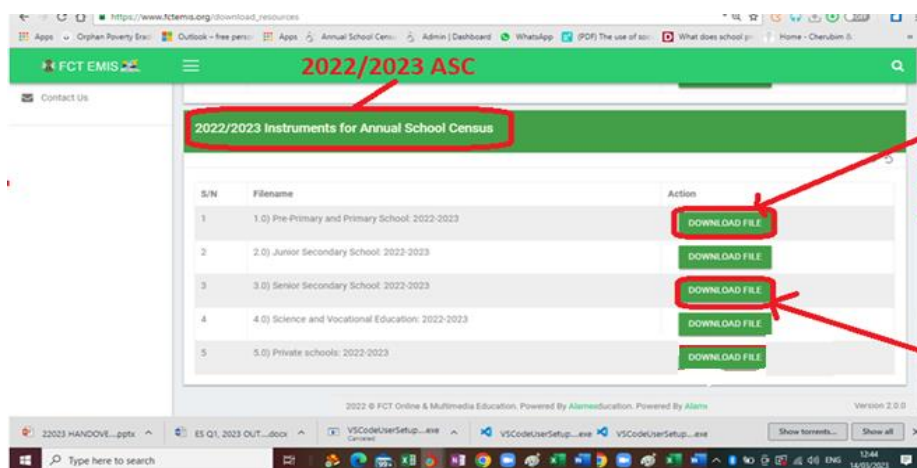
https://www.fctemis.org/download_resources

Apps Orphan Poverty Erad Outlook – free perso Apps Annual School Cens Admin | Dashboard WhatsApp (PDF) The use of sc What does school pr Home - Cherubim &

FCT EMIS

2022/2023 ASC

Contact Us

2022/2023 Instruments for Annual School Census

| S/N | Filename | Action |
|---|---|---|
| 1 | 1.0) Pre-Primary and Primary School: 2022-2023 | DOWNLOAD FILE |
| 2 | 2.0) Junior Secondary School: 2022-2023 | DOWNLOAD FILE |
| 3 | 3.0) Senior Secondary School: 2022-2023 | DOWNLOAD FILE |
| 4 | 4.0) Science and Vocational Education: 2022-2023 | DOWNLOAD FILE |
| 5 | 5.0) Private schools: 2022-2023 | DOWNLOAD FILE |

2022 © FCT Online & Multimedia Education. Powered By Alamseducation. Powered By Alamx

Version 2.0.0

22023 HANDOVE....pptx ES Q1, 2023 OUT....docx VSCodeUserSetup....exe Cancelled VSCodeUserSetup....exe VSCodeUserSetup....exe Show torrents... Show all

Type here to search

ENG 12:44 14/03/2023